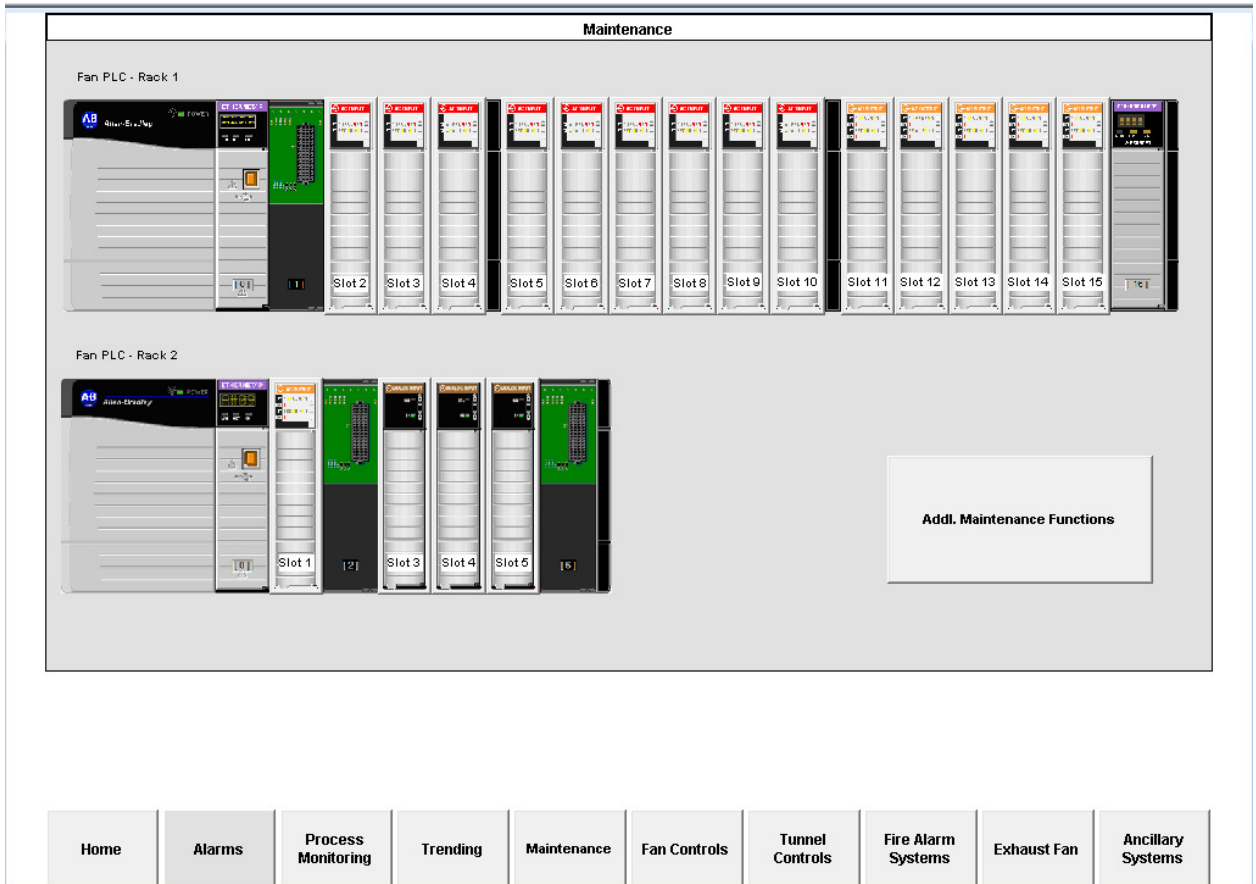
Maintenance

Fan PLC - Rack 1

AB Allen-Bradley POWER

[0] [1] Slot 2 Slot 3 Slot 4 Slot 5 Slot 6 Slot 7 Slot 8 Slot 9 Slot 10 Slot 11 Slot 12 Slot 13 Slot 14 Slot 15 [16]

Fan PLC - Rack 2

AB Allen-Bradley POWER

[0] Slot 1 [2] Slot 3 Slot 4 Slot 5 [6]

Addl. Maintenance Functions

Home | Alarms | Process Monitoring | Trending | Maintenance | Fan Controls | Tunnel Controls | Fire Alarm Systems | Exhaust Fan | Ancillary Systems